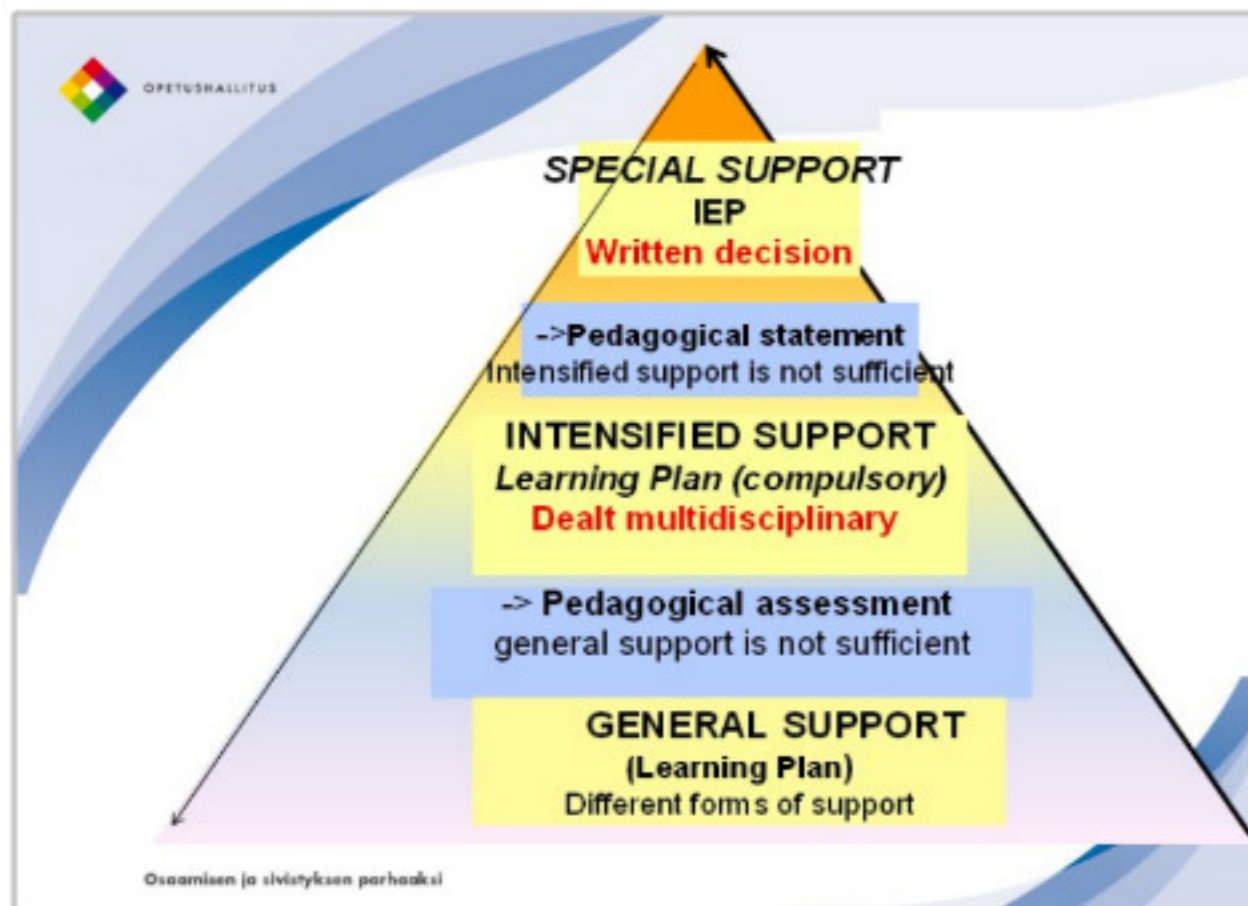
OPETUSHALLITUS

SPECIAL SUPPORT
IEP
Written decision

->Pedagogical statement
Intensified support is not sufficient

INTENSIFIED SUPPORT
Learning Plan (compulsory)
Dealt multidisciplinary

-> Pedagogical assessment
general support is not sufficient

GENERAL SUPPORT
(Learning Plan)
Different forms of support

Osaamisen ja sivistyksen parhaaksi